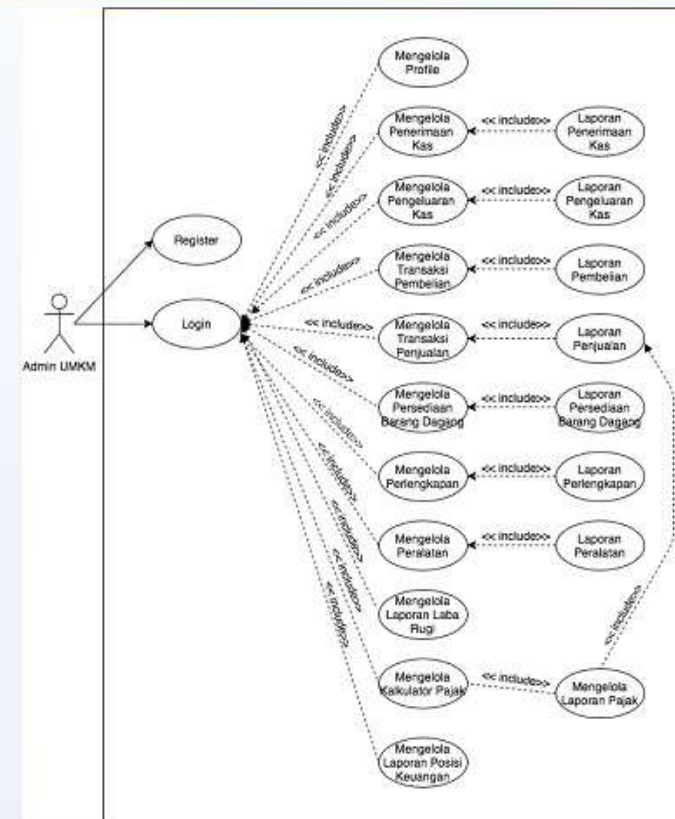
Admin UMKM

Register

Login

<< include>>

<< include>>

<< include>>

<< include>>

<< include>>

<< include>>

<< include>>

<< include>>

<< include>>

<< include>>

<< include>>

<< include>>

Mengelola Profile

Mengelola Penerimaan Kas

<< include>>

Laporan Penerimaan Kas

Mengelola Pengeluaran Kas

<< include>>

Laporan Pengeluaran Kas

Mengelola Transaksi Pembelian

<< include>>

Laporan Pembelian

Mengelola Transaksi Penjualan

<< include>>

Laporan Penjualan

Mengelola Persediaan Barang Dagang

<< include>>

Laporan Persediaan Barang Dagang

Mengelola Perlengkapan

<< include>>

Laporan Perlengkapan

Mengelola Peralatan

<< include>>

Laporan Peralatan

Mengelola Laporan Laba Rugi

Mengelola Kalkulator Pajak

<< include>>

Mengelola Laporan Pajak

<< include>>

Mengelola Laporan Posisi Keuangan